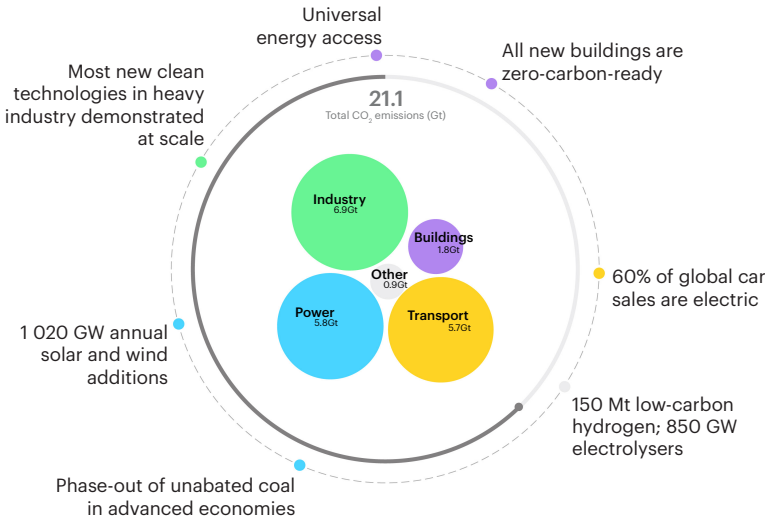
Universal energy access

All new buildings are zero-carbon-ready

Most new clean technologies in heavy industry demonstrated at scale

21.1
Total $CO_2$ emissions (Gt)

Industry
6.9Gt

Buildings
1.8Gt

Other
0.9Gt

Power
5.8Gt

Transport
5.7Gt

60% of global car sales are electric

1 020 GW annual solar and wind additions

150 Mt low-carbon hydrogen; 850 GW electrolysers

Phase-out of unabated coal in advanced economies